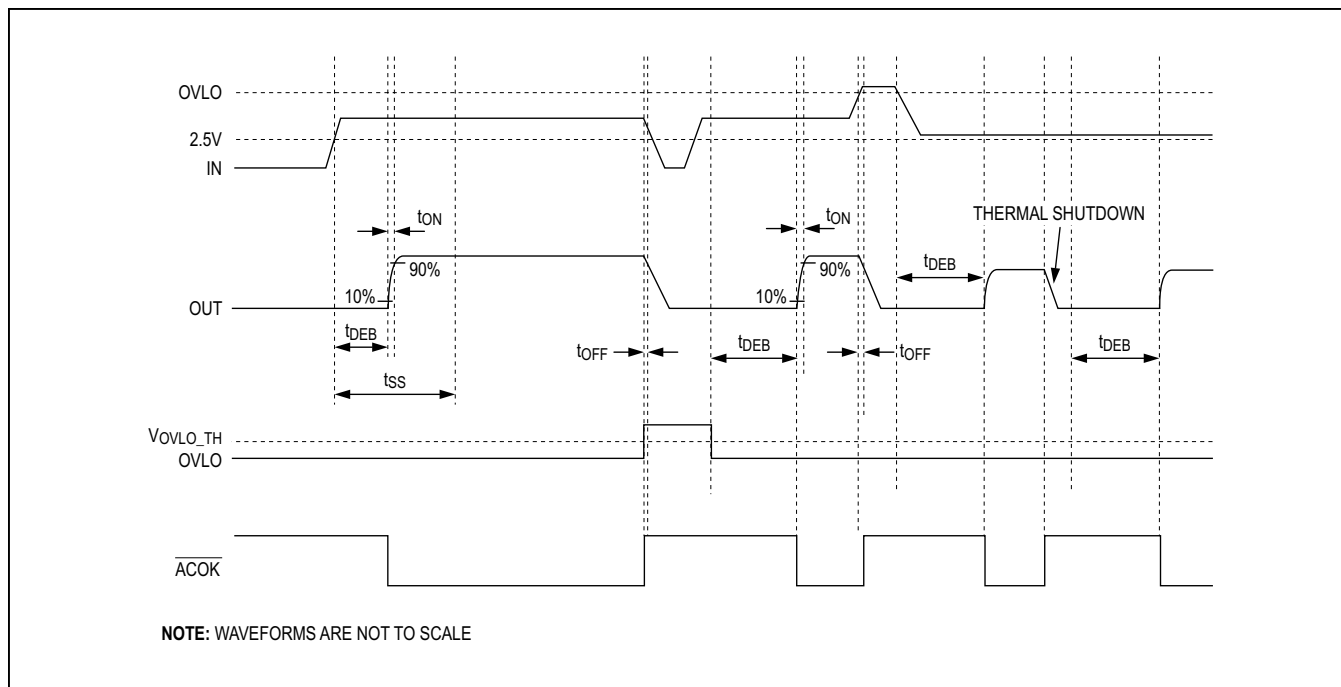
OVLO
2.5V
IN

$t_{ON}$
90%
10%
OUT
$t_{DEB}$
$t_{SS}$

$t_{OFF}$
$t_{DEB}$

$t_{ON}$
90%
10%
$t_{OFF}$

$t_{DEB}$
THERMAL SHUTDOWN
$t_{DEB}$

$V_{OVLO\_TH}$
OVLO

$\overline{ACOK}$

**NOTE:** WAVEFORMS ARE NOT TO SCALE